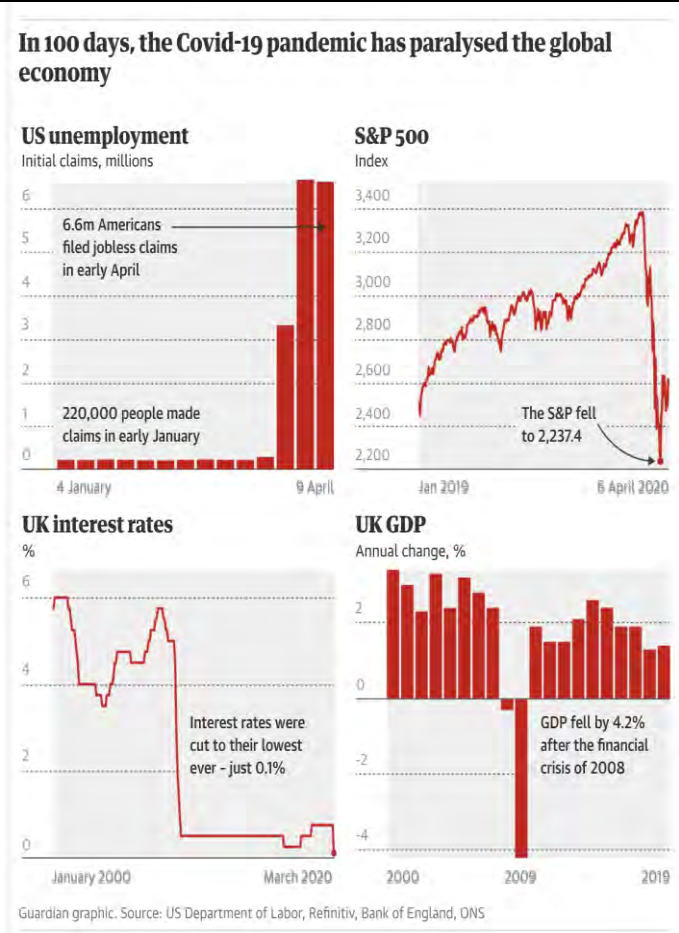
In 100 days, the Covid-19 pandemic has paralysed the global economy

US unemployment
Initial claims, millions

6
5
4
3
2
1
0

6.6m Americans filed jobless claims in early April

220,000 people made claims in early January

4 January
9 April

S&P 500
Index

3,400
3,200
3,000
2,800
2,600
2,400
2,200

The S&P fell to 2,237.4

Jan 2019
6 April 2020

UK interest rates
%

6
4
2
0

Interest rates were cut to their lowest ever - just 0.1%

January 2000
March 2020

UK GDP
Annual change, %

2
0
-2
-4

GDP fell by 4.2% after the financial crisis of 2008

2000
2009
2019

Guardian graphic. Source: US Department of Labor, Refinitiv, Bank of England, ONS